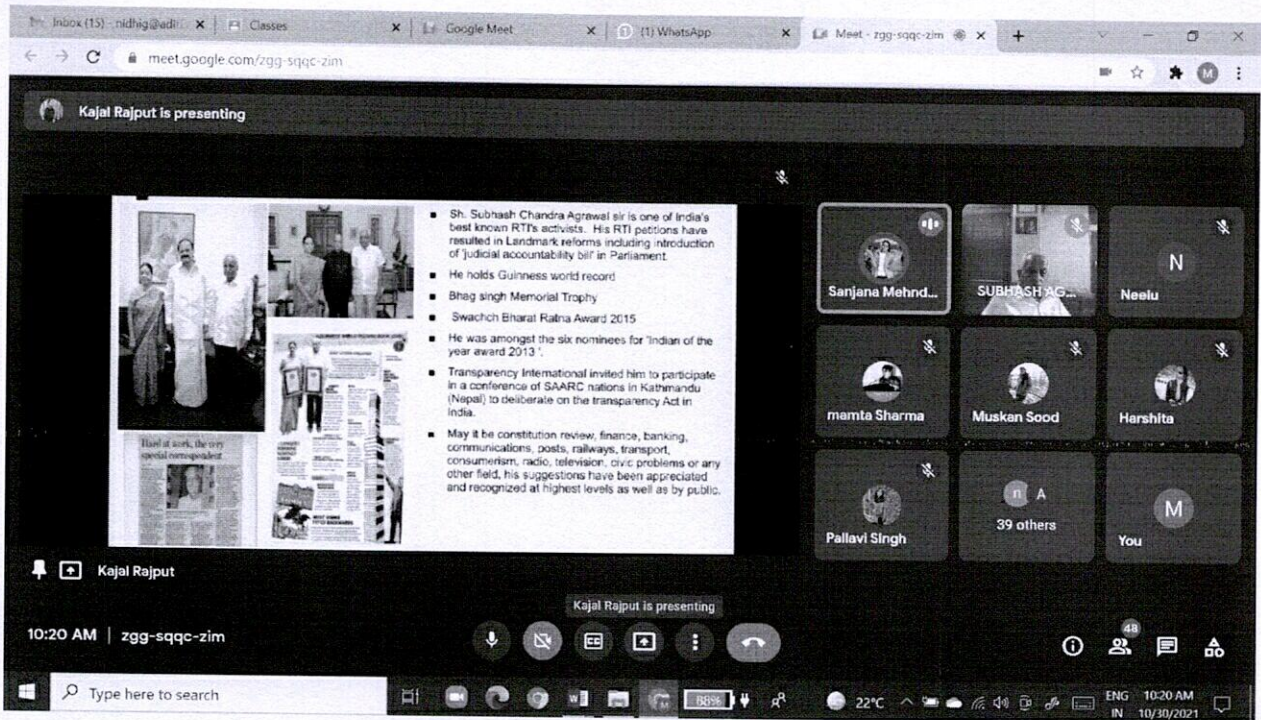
Inbox (15) - nidhig@adi × Classes × Google Meet × (1) WhatsApp × Meet - zgg-sqqc-zim × +

meet.google.com/zgg-sqqc-zim

M

Kajal Rajput is presenting

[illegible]

Hard at work, the very special correspondent

- Sh. Subhash Chandra Agrawal sir is one of India's best known RTI's activists. His RTI petitions have resulted in Landmark reforms including introduction of 'judicial accountability bill' in Parliament.
- He holds Guinness world record
- Bhag singh Memorial Trophy
- Swachch Bharat Ratna Award 2015
- He was amongst the six nominees for 'Indian of the year award 2013 '.
- Transparency International invited him to participate in a conference of SAARC nations in Kathmandu (Nepal) to deliberate on the transparency Act in India.
- May it be constitution review, finance, banking, communications, posts, railways, transport, consumerism, radio, television, civic problems or any other field, his suggestions have been appreciated and recognized at highest levels as well as by public.

Sanjana Mehnd...

SUBHASH AG...

N

Neelu

mamta Sharma

Muskan Sood

Harshita

Pallavi Singh

n A

39 others

M

You

Kajal Rajput

Kajal Rajput is presenting

10:20 AM | zgg-sqqc-zim

48

Type here to search

88%

22°C

ENG IN

10:20 AM 10/30/2021